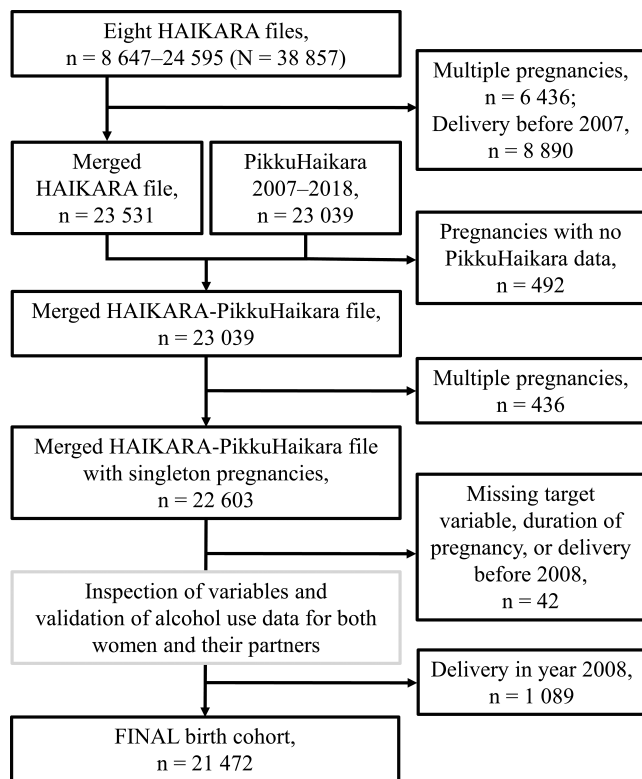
Eight HAIKARA files, n = 8 647–24 595 (N = 38 857)

Multiple pregnancies, n = 6 436; Delivery before 2007, n = 8 890

Merged HAIKARA file, n = 23 531

PikkuHaikara 2007–2018, n = 23 039

Pregnancies with no PikkuHaikara data, n = 492

Merged HAIKARA-PikkuHaikara file, n = 23 039

Multiple pregnancies, n = 436

Merged HAIKARA-PikkuHaikara file with singleton pregnancies, n = 22 603

Missing target variable, duration of pregnancy, or delivery before 2008, n = 42

Inspection of variables and validation of alcohol use data for both women and their partners

Delivery in year 2008, n = 1 089

FINAL birth cohort, n = 21 472